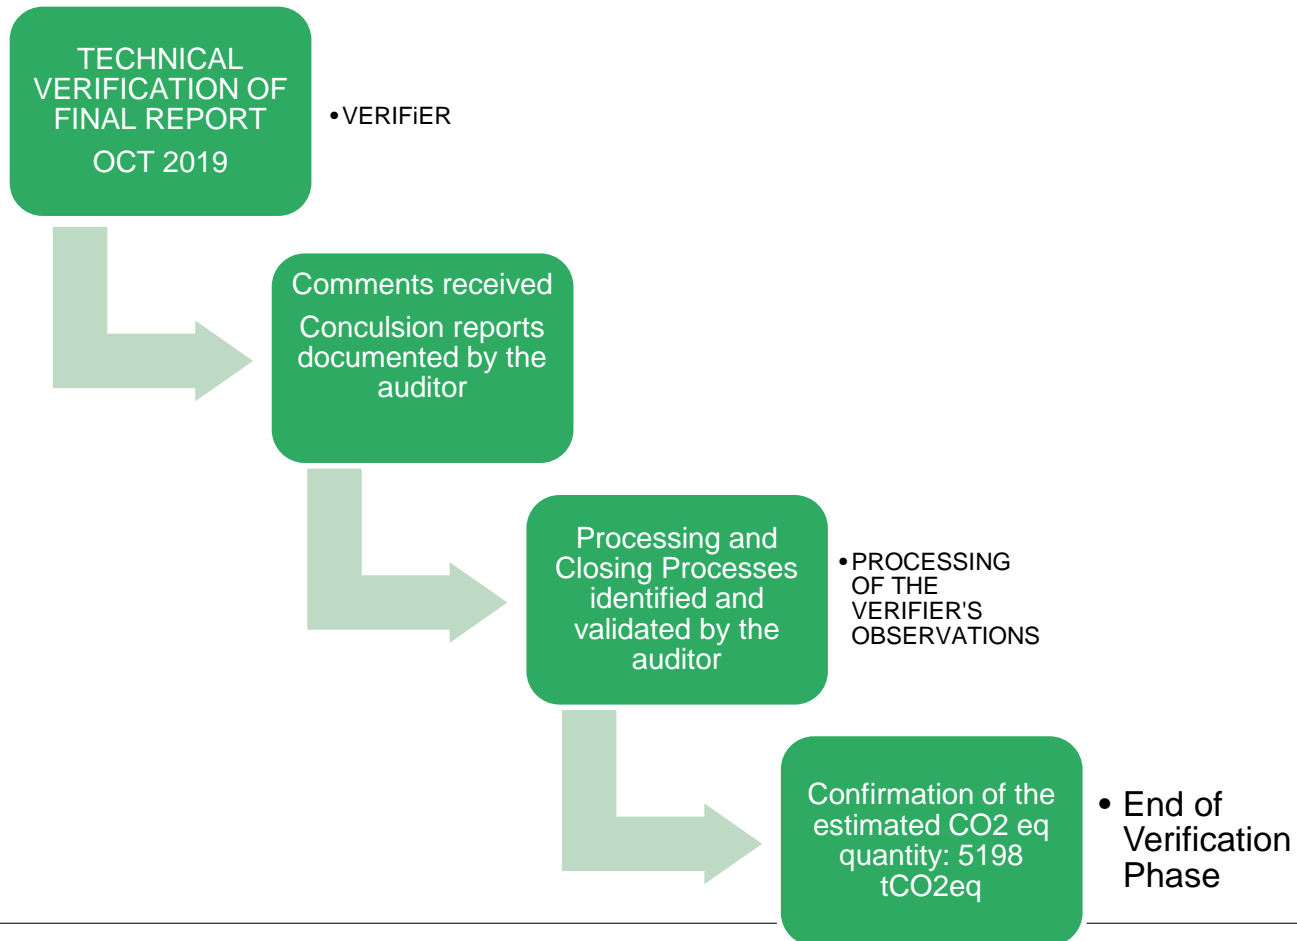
TECHNICAL VERIFICATION OF FINAL REPORT
OCT 2019

• VERIFiER

Comments received
Conculsion reports documented by the auditor

Processing and Closing Processes identified and validated by the auditor

• PROCESSING OF THE VERIFIER'S OBSERVATIONS

Confirmation of the estimated CO2 eq quantity: 5198 tCO2eq

• End of Verification Phase